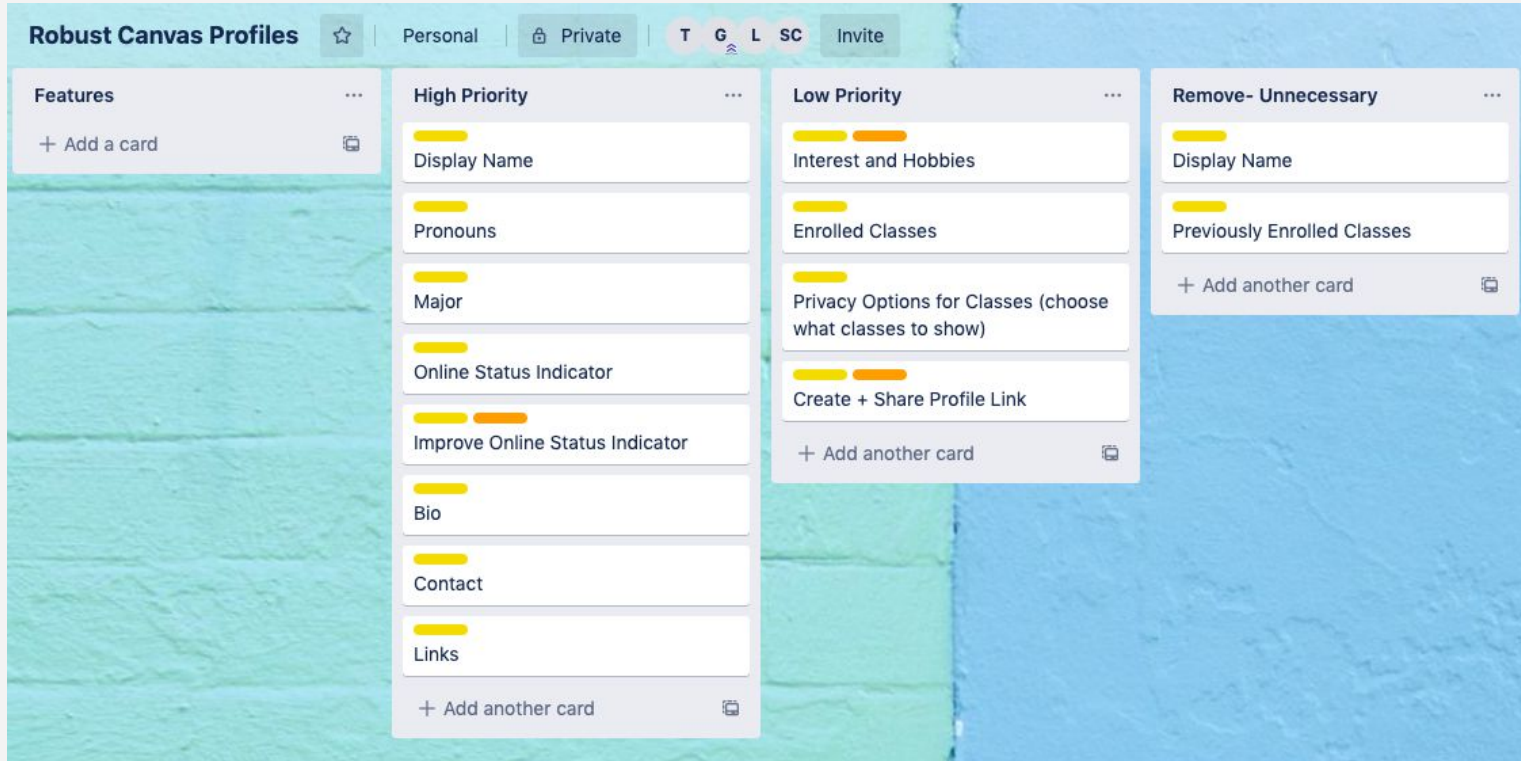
Robust Canvas Profiles | Personal | Private | T G L SC | Invite

Features
+ Add a card

High Priority
Display Name
Pronouns
Major
Online Status Indicator
Improve Online Status Indicator
Bio
Contact
Links
+ Add another card

Low Priority
Interest and Hobbies
Enrolled Classes
Privacy Options for Classes (choose what classes to show)
Create + Share Profile Link
+ Add another card

Remove- Unnecessary
Display Name
Previously Enrolled Classes
+ Add another card